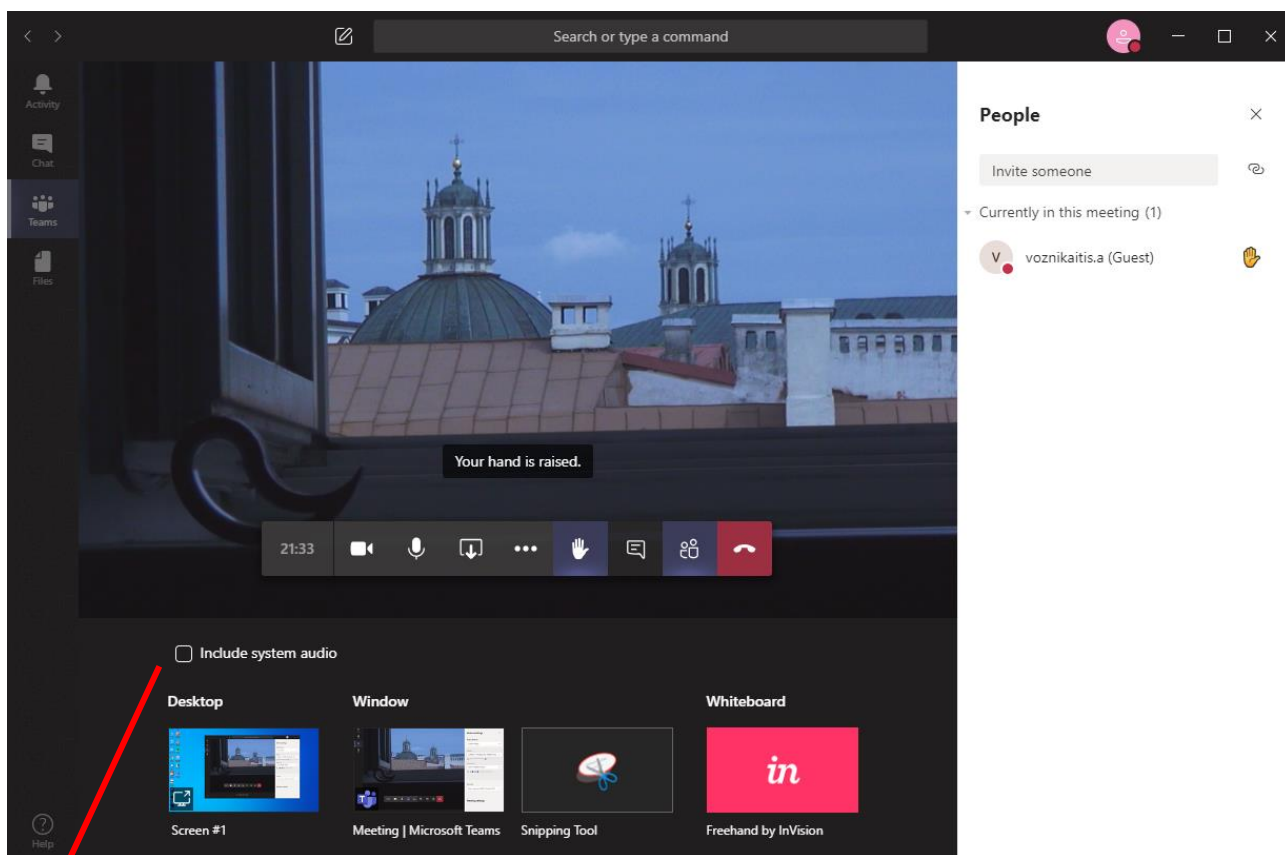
Search or type a command

Activity

Chat

Teams

Files

Help

People

Invite someone

Currently in this meeting (1)

V voznikaitis.a (Guest)

Your hand is raised.

21:33

Include system audio

Desktop

Window

Whiteboard

Screen #1

Meeting | Microsoft Teams

Snipping Tool

in

Freehand by InVision